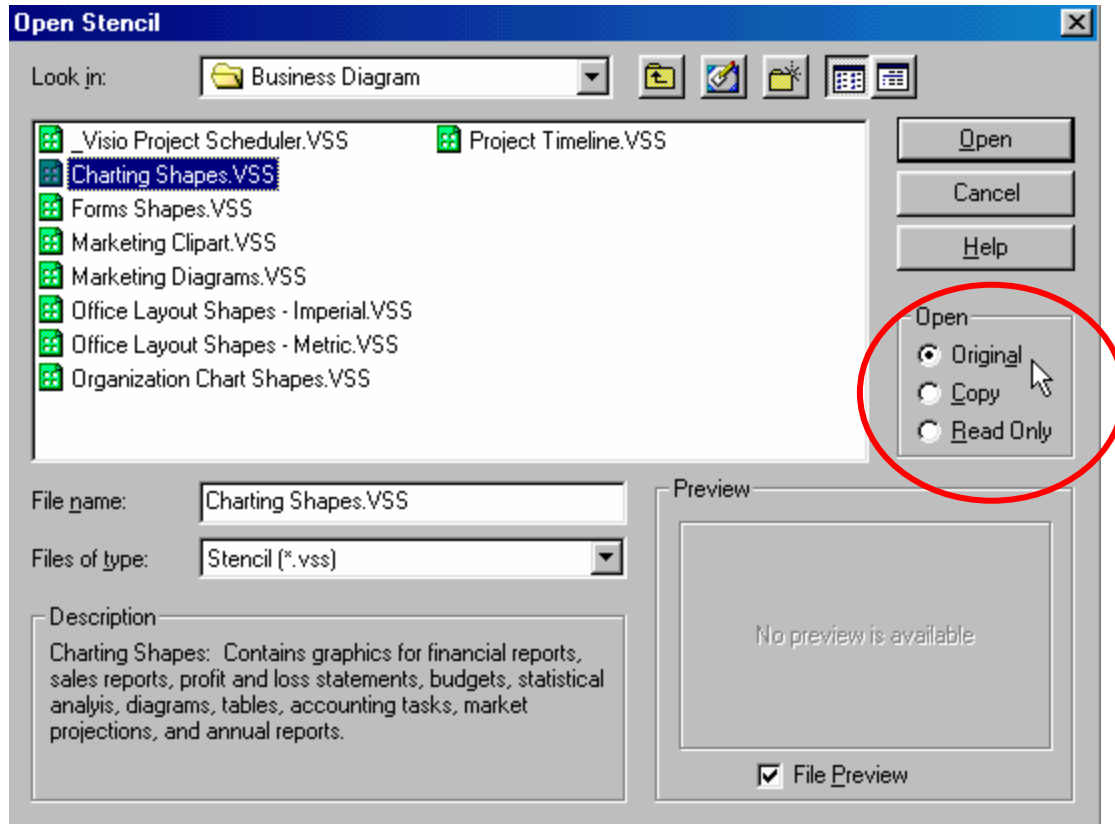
Open Stencil

Look in: Business Diagram

_Visio Project Scheduler.VSS
Charting Shapes.VSS
Forms Shapes.VSS
Marketing Clipart.VSS
Marketing Diagrams.VSS
Office Layout Shapes - Imperial.VSS
Office Layout Shapes - Metric.VSS
Organization Chart Shapes.VSS
Project Timeline.VSS

Open
Cancel
Help

Open
Original
Copy
Read Only

File name: Charting Shapes.VSS
Files of type: Stencil (*.vss)

Description
Charting Shapes: Contains graphics for financial reports, sales reports, profit and loss statements, budgets, statistical analyis, diagrams, tables, accounting tasks, market projections, and annual reports.

Preview
No preview is available
File Preview